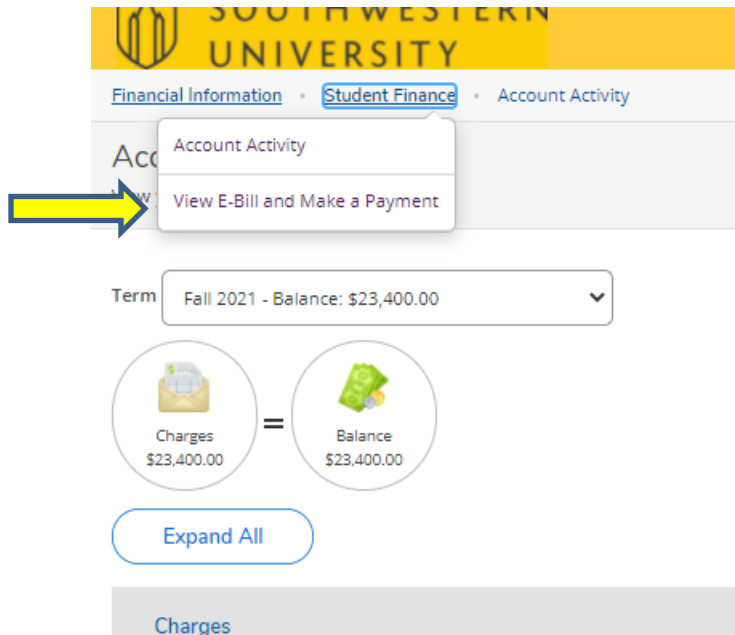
SOUTHWESTERN
UNIVERSITY

Financial Information • Student Finance • Account Activity

Acc

Account Activity

View E-Bill and Make a Payment

Term Fall 2021 - Balance: $23,400.00

Charges
$23,400.00

=

Balance
$23,400.00

Expand All

Charges